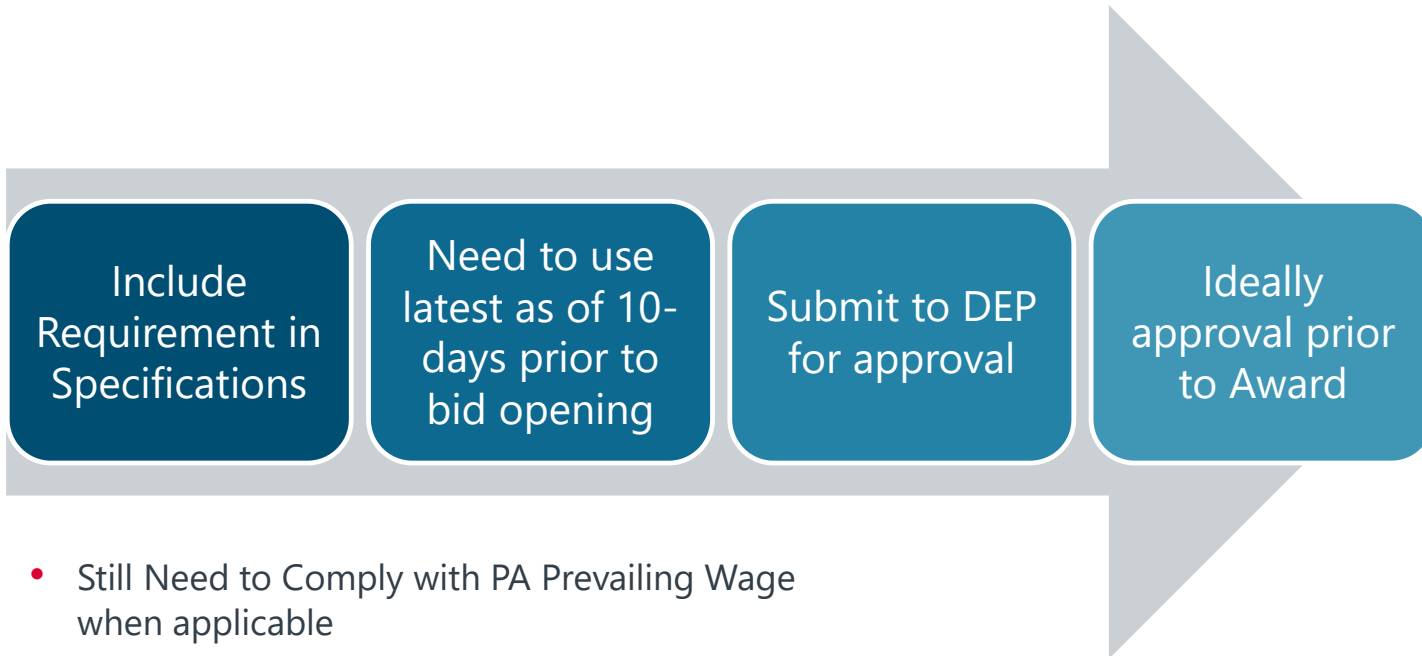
Include Requirement in Specifications

Need to use latest as of 10-days prior to bid opening

Submit to DEP for approval

Ideally approval prior to Award

• Still Need to Comply with PA Prevailing Wage when applicable